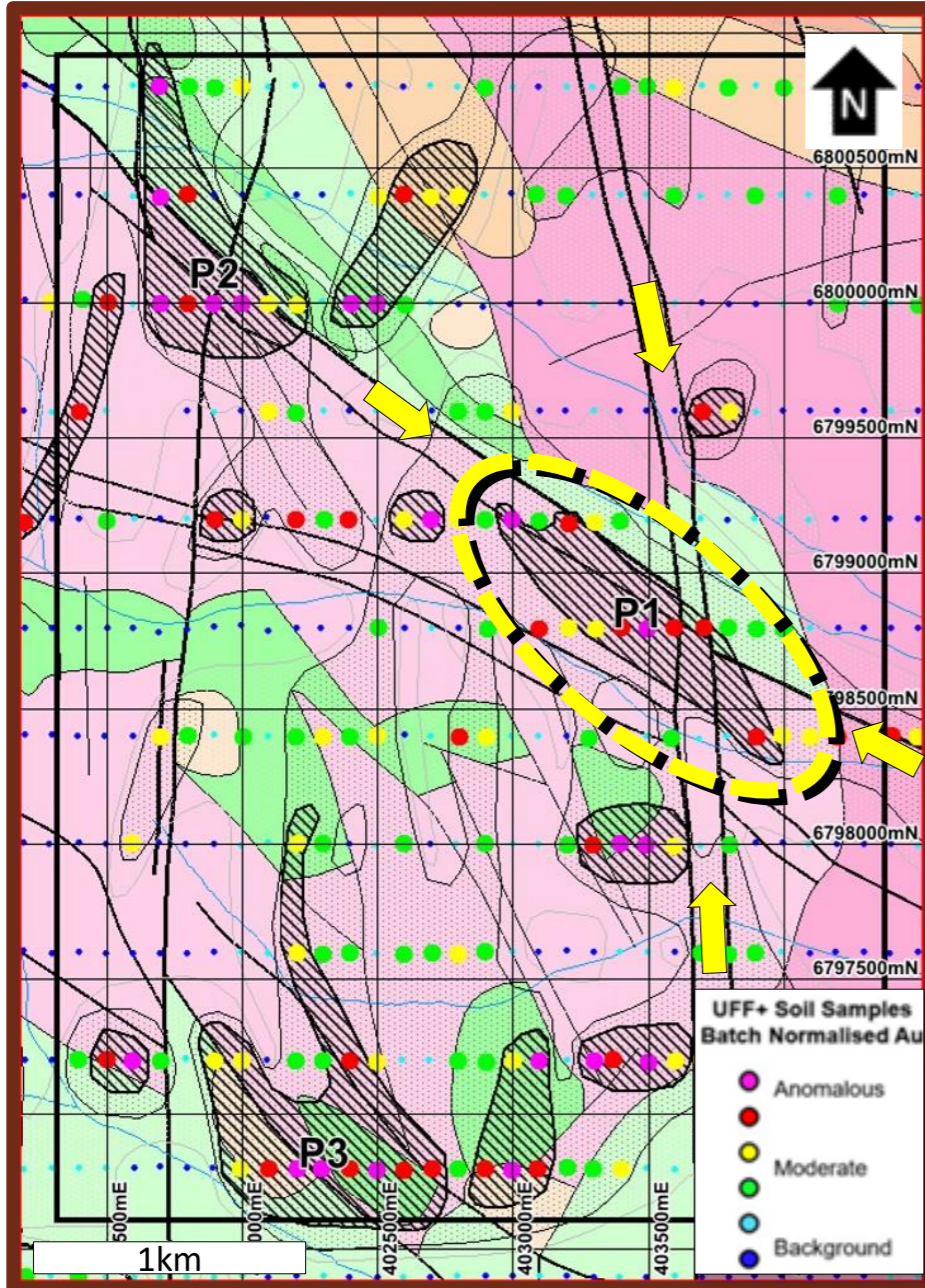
N

6800500mN

6800000mN

6799500mN

6799000mN

6798500mN

6798000mN

6797500mN

P2

P1

P3

500mE

000mE

402500mE

403000mE

403500mE

1km

UFF+ Soil Samples
Batch Normalised Au

Anomalous

Moderate

Background